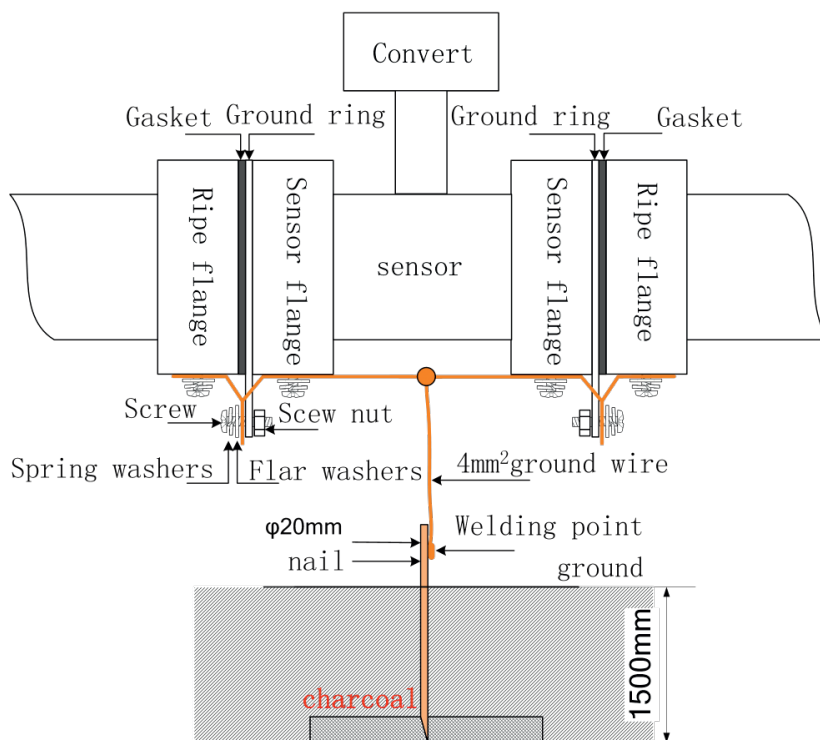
Convert

Gasket Ground ring

Ground ring Gasket

Ripe flange

Sensor flange

sensor

Sensor flange

Ripe flange

Screw

Scew nut

Spring washers

Flar washers

$4mm^2$ground wire

φ20mm

nail

Welding point

ground

1500mm

charcoal